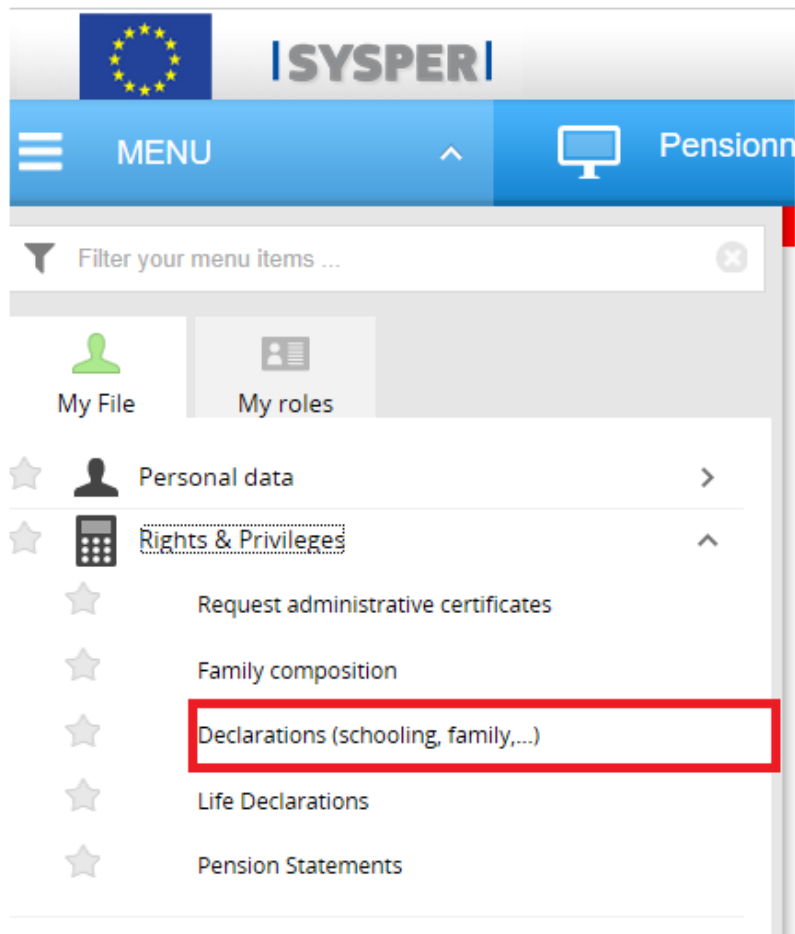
|SYSPER|

MENU

Pensionn

Filter your menu items ...

My File

My roles

Personal data

Rights & Privileges

Request administrative certificates

Family composition

Declarations (schooling, family,...)

Life Declarations

Pension Statements